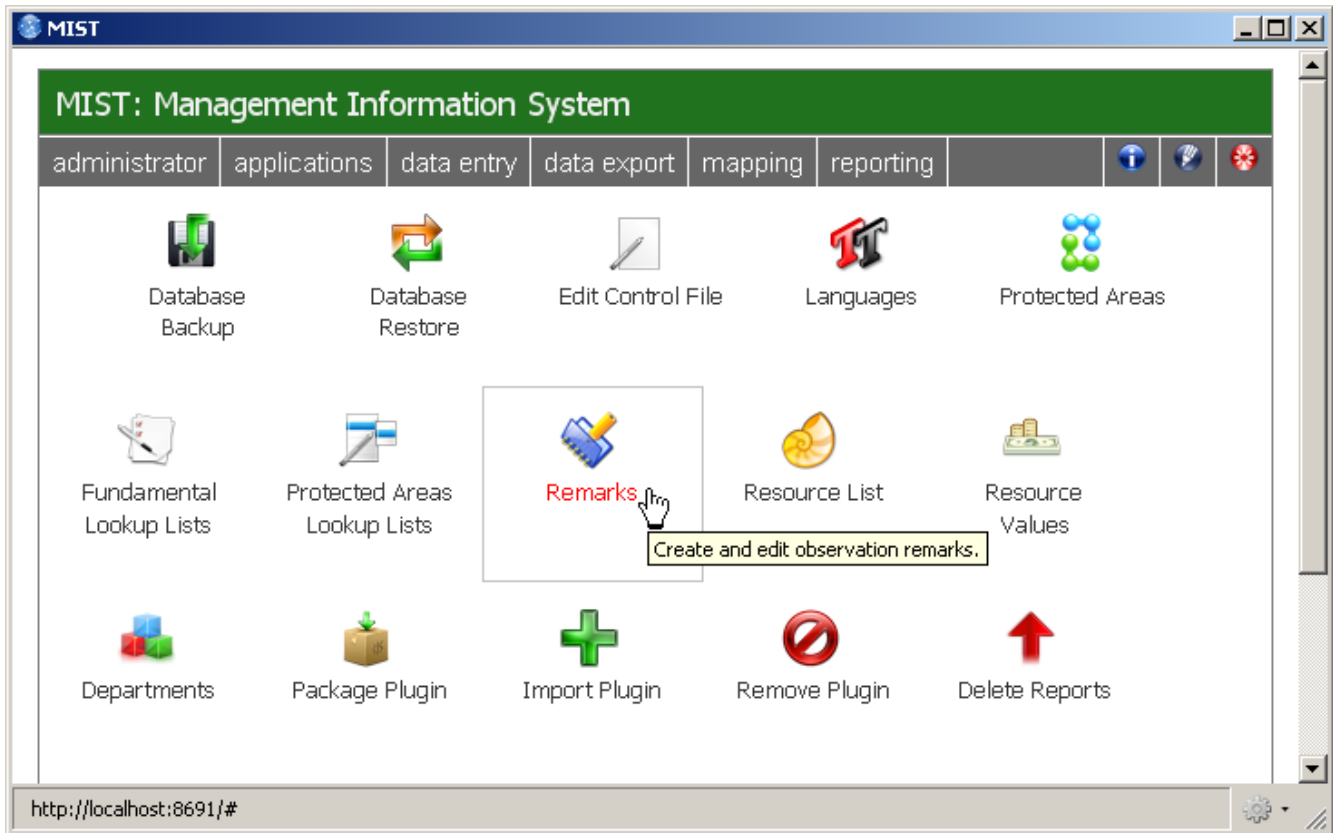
MIST

MIST: Management Information System

administrator applications data entry data export mapping reporting

Database Backup

Database Restore

Edit Control File

Languages

Protected Areas

Fundamental Lookup Lists

Protected Areas Lookup Lists

Remarks

Create and edit observation remarks.

Resource List

Resource Values

Departments

Package Plugin

Import Plugin

Remove Plugin

Delete Reports

http://localhost:8691/#